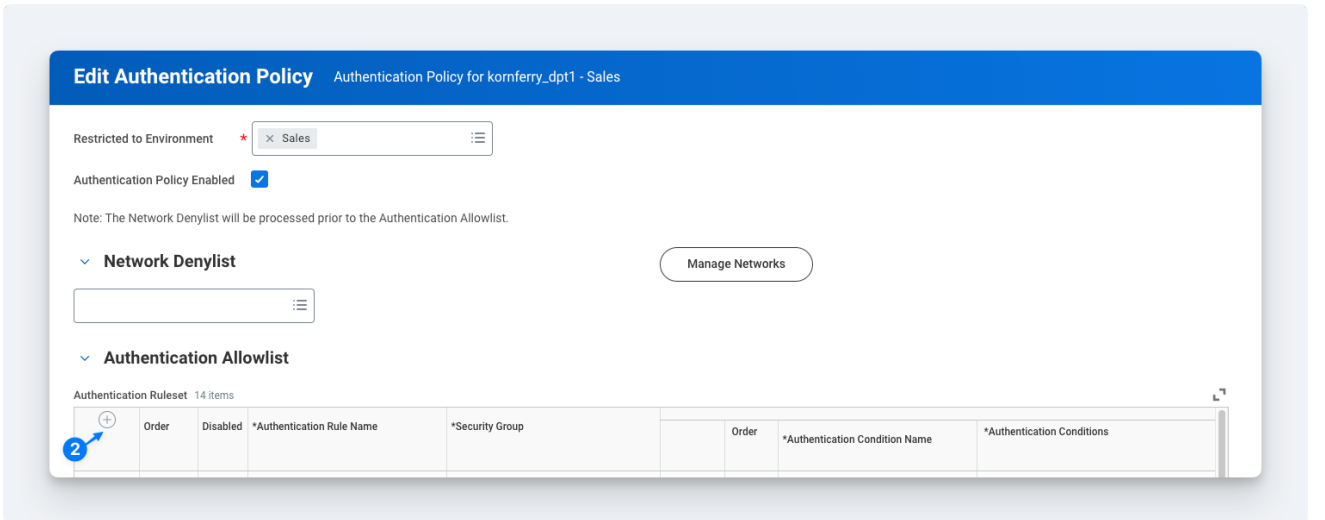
Edit Authentication Policy Authentication Policy for kornferry_dpt1 - Sales

Restricted to Environment * × Sales

Authentication Policy Enabled

Note: The Network Denylist will be processed prior to the Authentication Allowlist.

Network Denylist

Manage Networks

Authentication Allowlist

Authentication Ruleset 14 items

2

| | Order | Disabled | *Authentication Rule Name | *Security Group | | Order | *Authentication Condition Name | *Authentication Conditions |
|---|---|---|---|---|---|---|---|---|